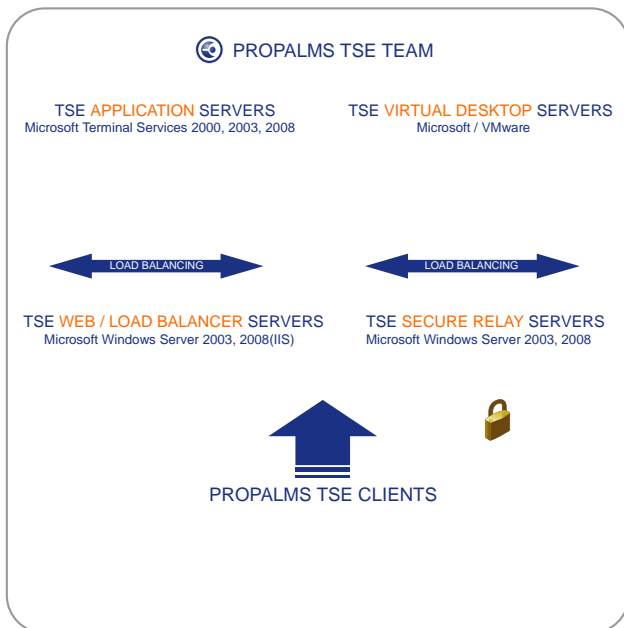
PROPALMS TSE TEAM

TSE APPLICATION SERVERS
Microsoft Terminal Services 2000, 2003, 2008

TSE VIRTUAL DESKTOP SERVERS
Microsoft / VMware

LOAD BALANCING

LOAD BALANCING

TSE WEB / LOAD BALANCER SERVERS
Microsoft Windows Server 2003, 2008(IIS)

TSE SECURE RELAY SERVERS
Microsoft Windows Server 2003, 2008

PROPALMS TSE CLIENTS